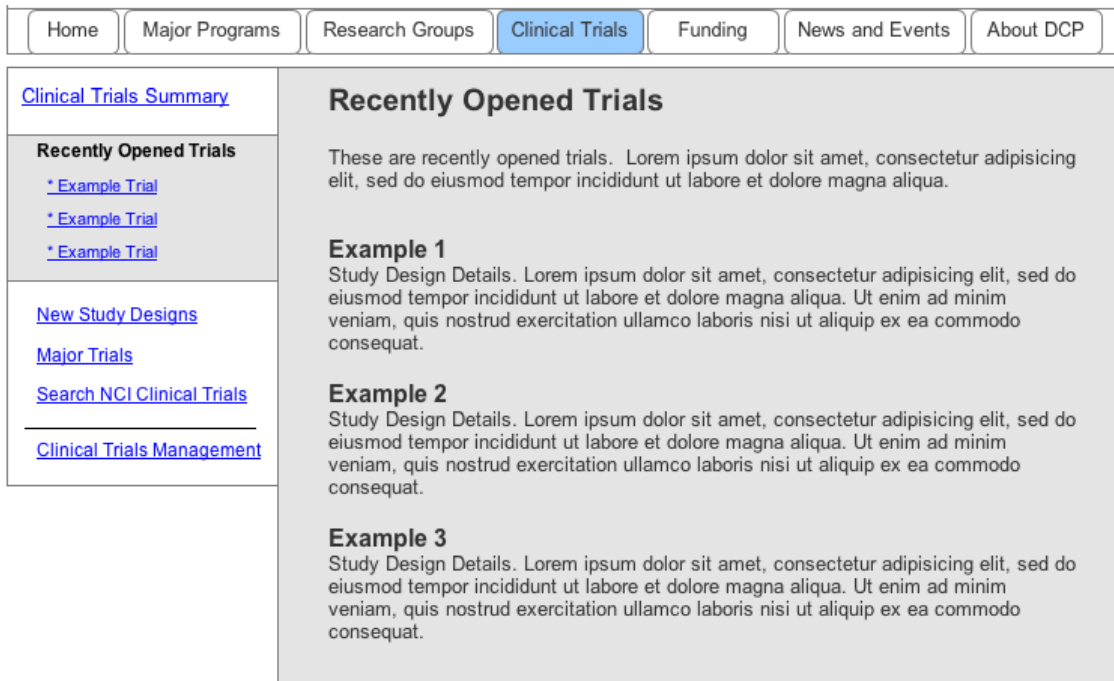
Home | Major Programs | Research Groups | Clinical Trials | Funding | News and Events | About DCP

Clinical Trials Summary

Recently Opened Trials

* Example Trial

* Example Trial

* Example Trial

New Study Designs

Major Trials

Search NCI Clinical Trials

Clinical Trials Management

Recently Opened Trials

These are recently opened trials. Lorem ipsum dolor sit amet, consectetur adipisicing elit, sed do eiusmod tempor incididunt ut labore et dolore magna aliqua.

Example 1
Study Design Details. Lorem ipsum dolor sit amet, consectetur adipisicing elit, sed do eiusmod tempor incididunt ut labore et dolore magna aliqua. Ut enim ad minim veniam, quis nostrud exercitation ullamco laboris nisi ut aliquip ex ea commodo consequat.

Example 2
Study Design Details. Lorem ipsum dolor sit amet, consectetur adipisicing elit, sed do eiusmod tempor incididunt ut labore et dolore magna aliqua. Ut enim ad minim veniam, quis nostrud exercitation ullamco laboris nisi ut aliquip ex ea commodo consequat.

Example 3
Study Design Details. Lorem ipsum dolor sit amet, consectetur adipisicing elit, sed do eiusmod tempor incididunt ut labore et dolore magna aliqua. Ut enim ad minim veniam, quis nostrud exercitation ullamco laboris nisi ut aliquip ex ea commodo consequat.